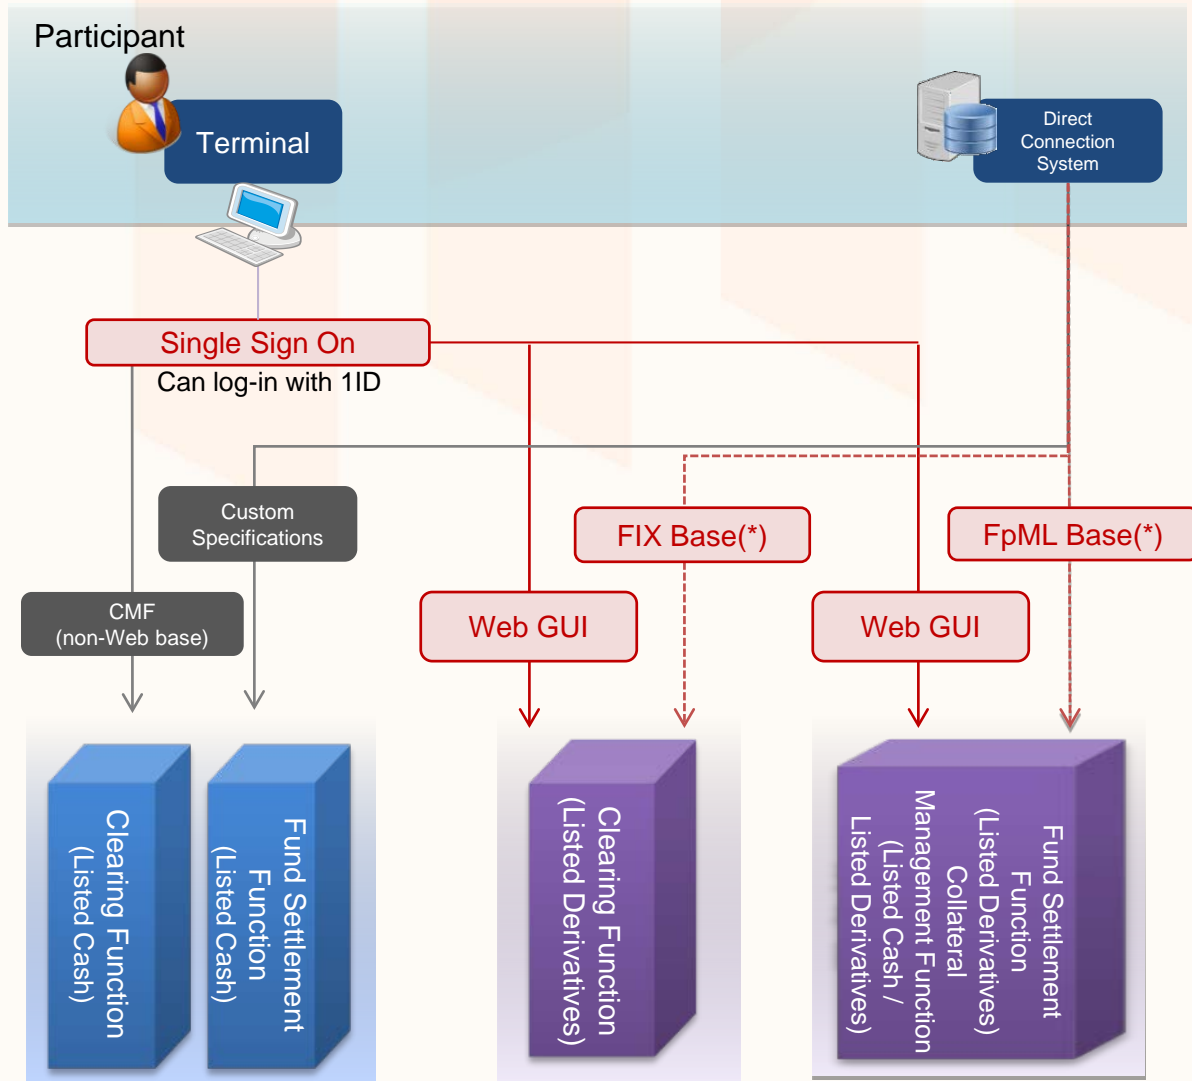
Participant

Terminal

Direct Connection System

Single Sign On

Can log-in with 1ID

Custom Specifications

FIX Base(*)

FpML Base(*)

CMF (non-Web base)

Web GUI

Web GUI

Clearing Function (Listed Cash)

Fund Settlement Function (Listed Cash)

Clearing Function (Listed Derivatives)

Fund Settlement Function (Listed Derivatives) Collateral Management Function (Listed Cash / Listed Derivatives)